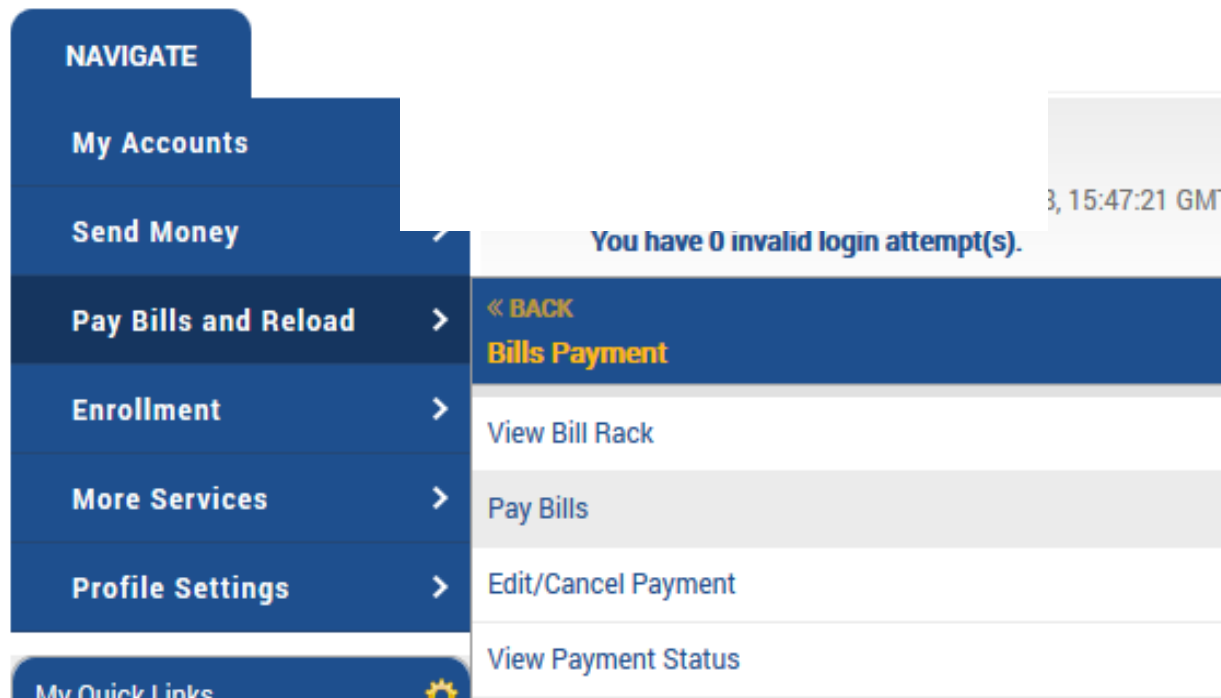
NAVIGATE

My Accounts

Send Money

Pay Bills and Reload

Enrollment

More Services

Profile Settings

My Quick Links

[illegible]3, 15:47:21 GM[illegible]

You have 0 invalid login attempt(s).

« BACK

Bills Payment

View Bill Rack

Pay Bills

Edit/Cancel Payment

View Payment Status